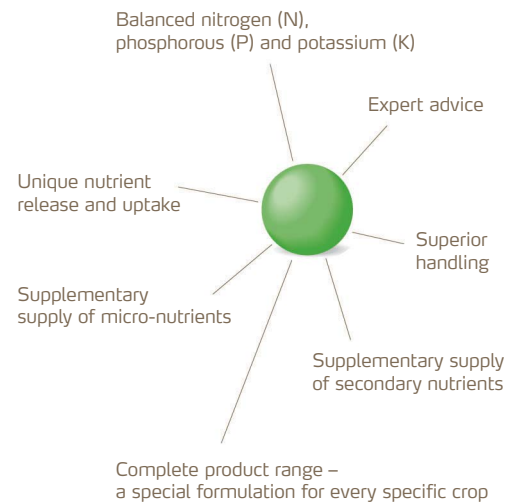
Balanced nitrogen (N), phosphorous (P) and potassium (K)

Expert advice

Unique nutrient release and uptake

Superior handling

Supplementary supply of micro-nutrients

Supplementary supply of secondary nutrients

Complete product range – a special formulation for every specific crop